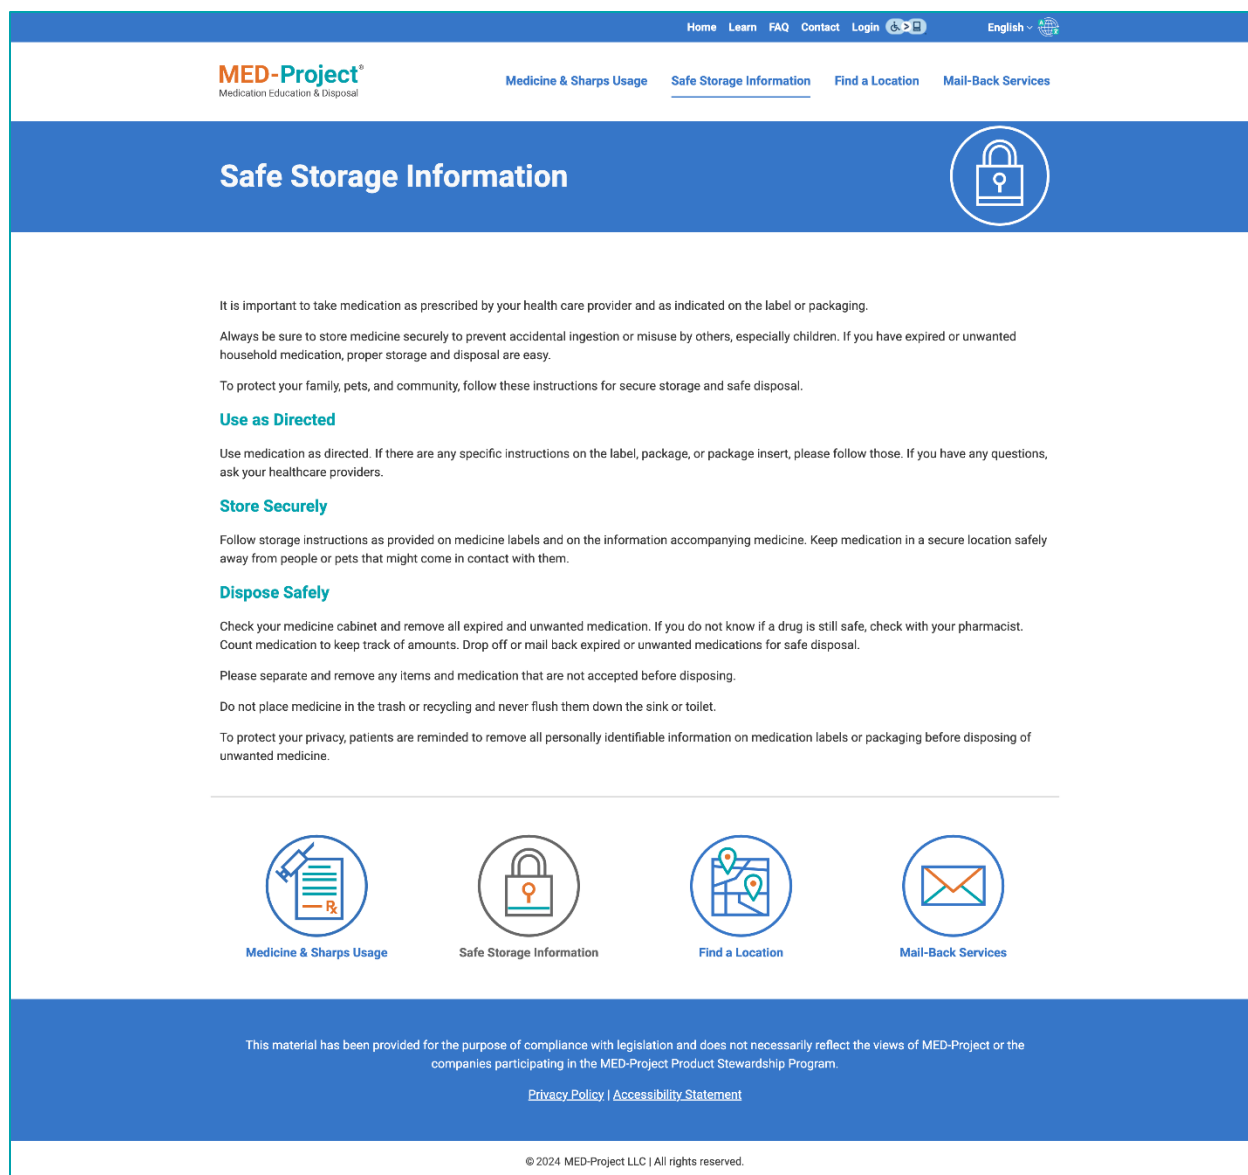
Home Learn FAQ Contact Login

English

MED-Project®
Medication Education & Disposal

Medicine & Sharps Usage Safe Storage Information Find a Location Mail-Back Services

Safe Storage Information

It is important to take medication as prescribed by your health care provider and as indicated on the label or packaging.

Always be sure to store medicine securely to prevent accidental ingestion or misuse by others, especially children. If you have expired or unwanted household medication, proper storage and disposal are easy.

To protect your family, pets, and community, follow these instructions for secure storage and safe disposal.

Use as Directed

Use medication as directed. If there are any specific instructions on the label, package, or package insert, please follow those. If you have any questions, ask your healthcare providers.

Store Securely

Follow storage instructions as provided on medicine labels and on the information accompanying medicine. Keep medication in a secure location safely away from people or pets that might come in contact with them.

Dispose Safely

Check your medicine cabinet and remove all expired and unwanted medication. If you do not know if a drug is still safe, check with your pharmacist. Count medication to keep track of amounts. Drop off or mail back expired or unwanted medications for safe disposal.

Please separate and remove any items and medication that are not accepted before disposing.

Do not place medicine in the trash or recycling and never flush them down the sink or toilet.

To protect your privacy, patients are reminded to remove all personally identifiable information on medication labels or packaging before disposing of unwanted medicine.

Rx

Medicine & Sharps Usage

Safe Storage Information

Find a Location

Mail-Back Services

This material has been provided for the purpose of compliance with legislation and does not necessarily reflect the views of MED-Project or the companies participating in the MED-Project Product Stewardship Program.

Privacy Policy | Accessibility Statement

© 2024 MED-Project LLC | All rights reserved.